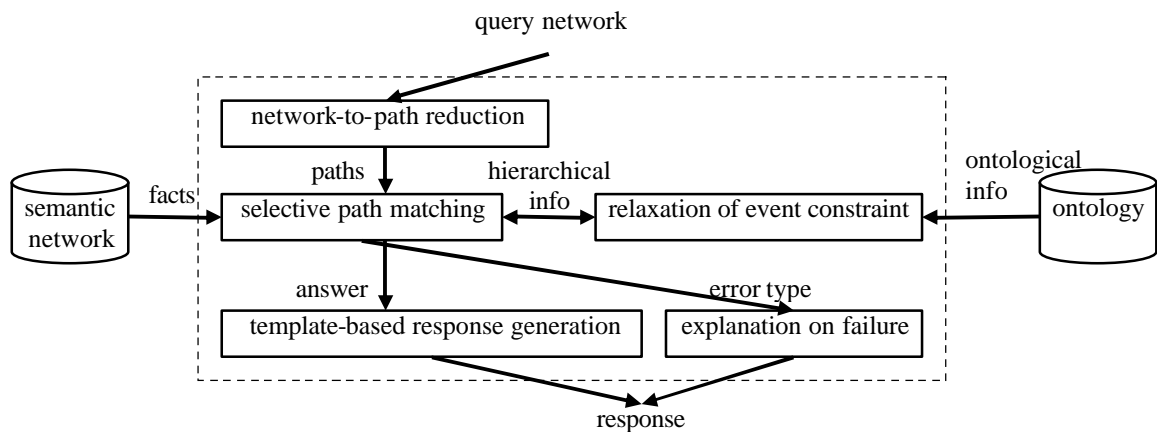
query network

network-to-path reduction

paths

hierarchical info

ontological info

semantic network

facts

selective path matching

relaxation of event constraint

ontology

answer

error type

template-based response generation

explanation on failure

response